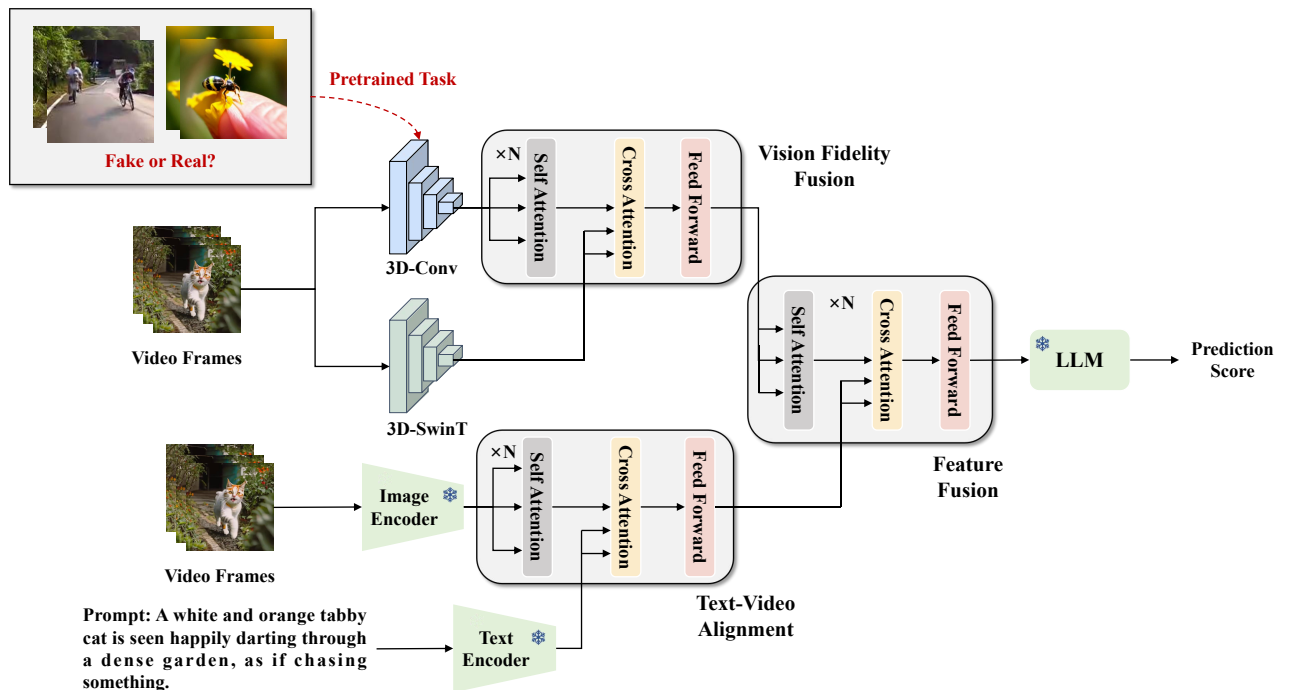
Fake or Real?

Pretrained Task

Video Frames

3D-Conv

3D-SwinT

×N
Self Attention
Cross Attention
Feed Forward

Vision Fidelity Fusion

×N
Self Attention
Cross Attention
Feed Forward

LLM

Prediction Score

Feature Fusion

Video Frames

Image Encoder

×N
Self Attention
Cross Attention
Feed Forward

Text-Video Alignment

Prompt: A white and orange tabby cat is seen happily darting through a dense garden, as if chasing something.

Text Encoder